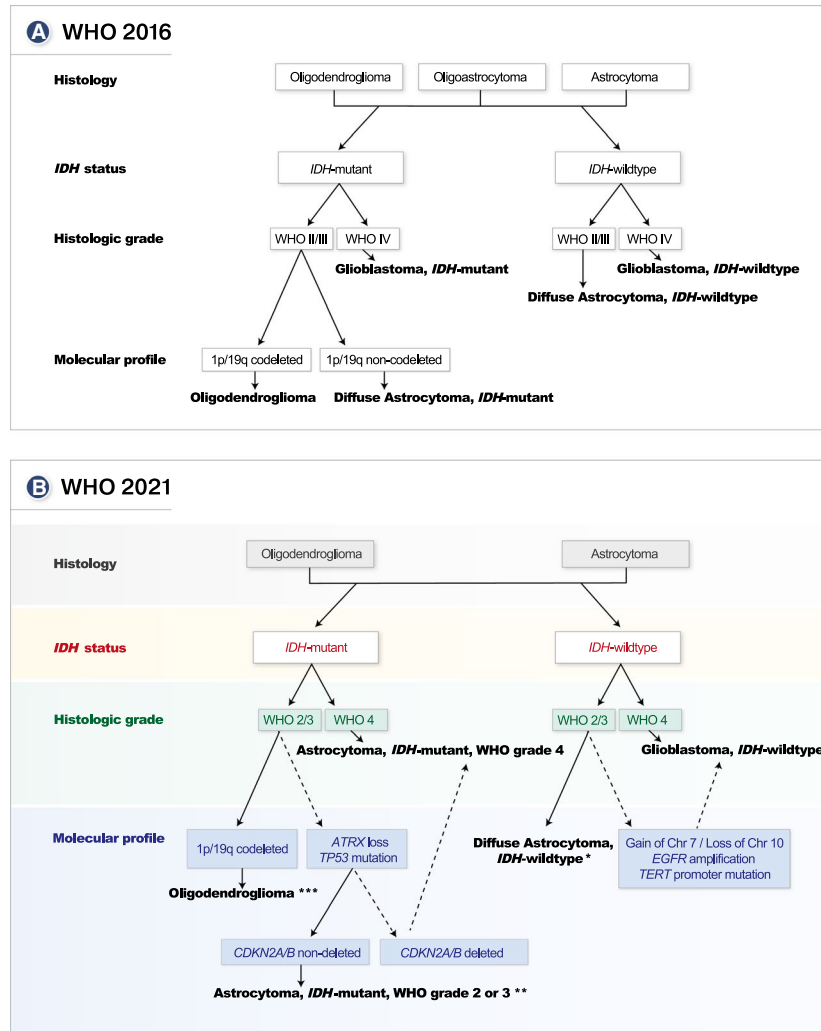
A WHO 2016

Histology

Oligodendroglioma

Oligoastrocytoma

Astrocytoma

*IDH* status

*IDH*-mutant

*IDH*-wildtype

Histologic grade

WHO II/III

WHO IV

Glioblastoma, *IDH*-mutant

WHO II/III

WHO IV

Glioblastoma, *IDH*-wildtype

Diffuse Astrocytoma, *IDH*-wildtype

Molecular profile

1p/19q codeleted

1p/19q non-codeleted

Oligodendroglioma

Diffuse Astrocytoma, *IDH*-mutant

B WHO 2021

Histology

Oligodendroglioma

Astrocytoma

*IDH* status

*IDH*-mutant

*IDH*-wildtype

Histologic grade

WHO 2/3

WHO 4

Astrocytoma, *IDH*-mutant, WHO grade 4

WHO 2/3

WHO 4

Glioblastoma, *IDH*-wildtype

Molecular profile

1p/19q codeleted

*ATRX* loss
*TP53* mutation

Diffuse Astrocytoma, *IDH*-wildtype *

Gain of Chr 7 / Loss of Chr 10
*EGFR* amplification
*TERT* promoter mutation

Oligodendroglioma ***

*CDKN2A/B* non-deleted

*CDKN2A/B* deleted

Astrocytoma, *IDH*-mutant, WHO grade 2 or 3 **